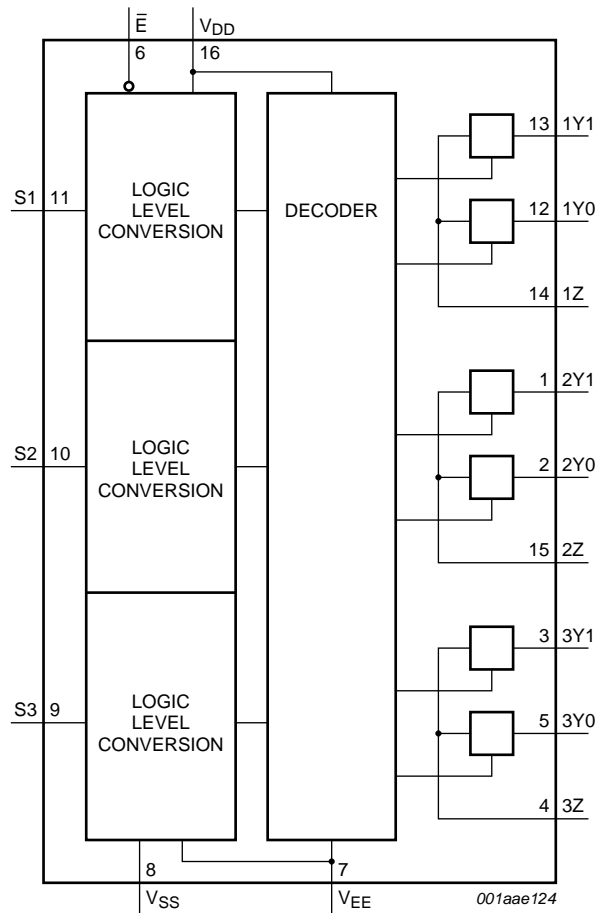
$\overline{E}$
6
$V_{DD}$
16

S1 11
LOGIC LEVEL CONVERSION

DECODER

13 1Y1
12 1Y0
14 1Z

S2 10
LOGIC LEVEL CONVERSION

1 2Y1
2 2Y0
15 2Z

S3 9
LOGIC LEVEL CONVERSION

3 3Y1
5 3Y0
4 3Z

8
$V_{SS}$
7
$V_{EE}$
001aae124